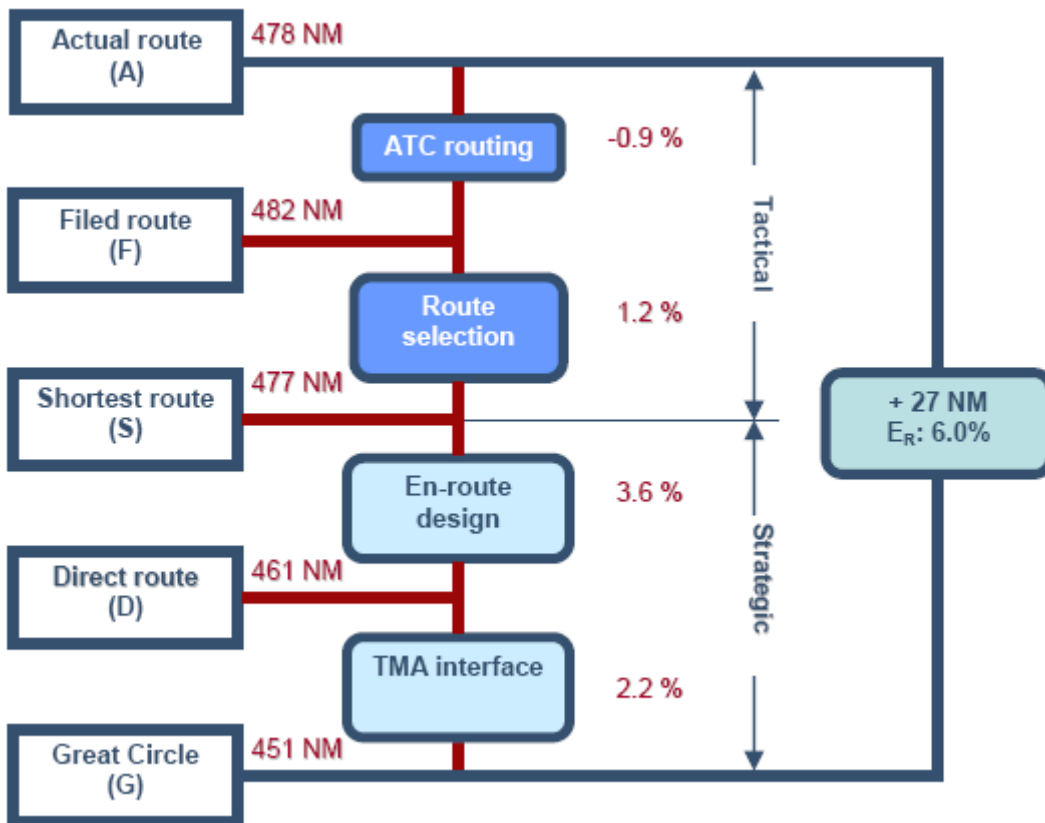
Actual route (A)

478 NM

ATC routing

-0.9 %

Filed route (F)

482 NM

Route selection

1.2 %

Tactical

Shortest route (S)

477 NM

+ 27 NM
$E_R$: 6.0%

En-route design

3.6 %

Strategic

Direct route (D)

461 NM

TMA interface

2.2 %

Great Circle (G)

451 NM